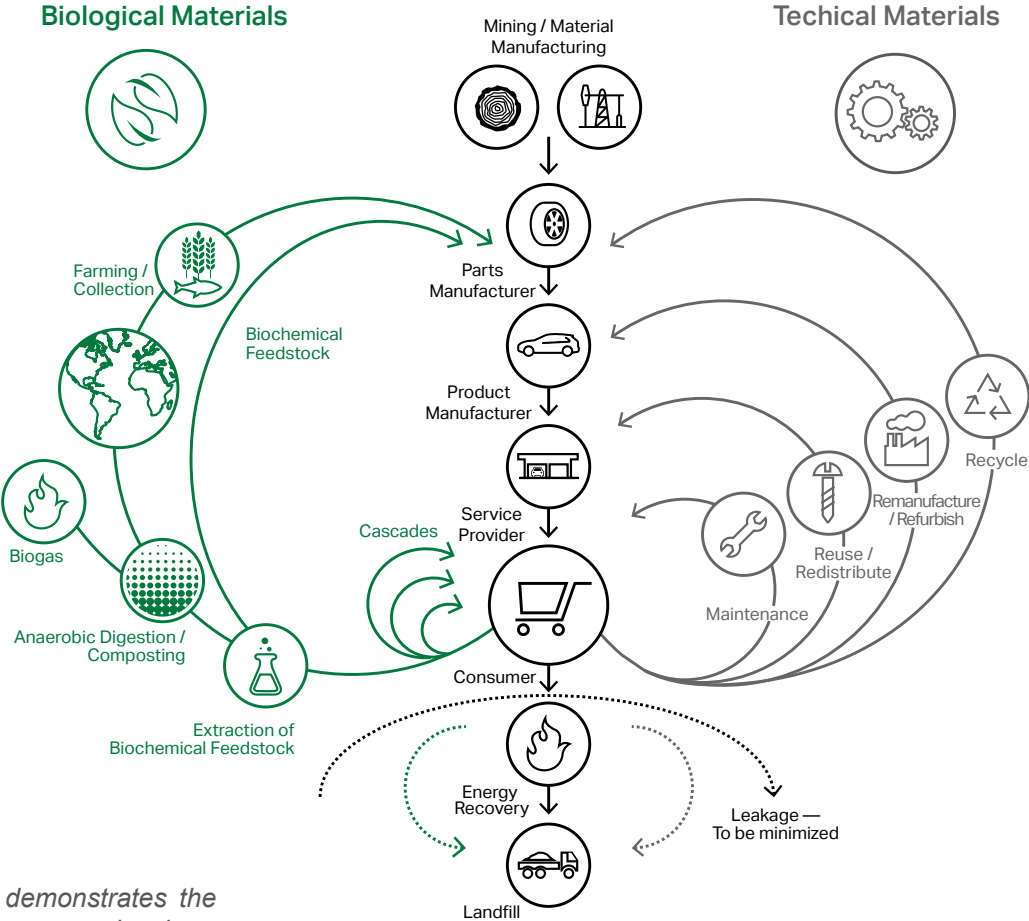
Biological Materials

Mining / Material Manufacturing

Techical Materials

Farming / Collection

Biochemical Feedstock

Parts Manufacturer

Product Manufacturer

Service Provider

Cascades

Biogas

Anaerobic Digestion / Composting

Extraction of Biochemical Feedstock

Consumer

Maintenance

Reuse / Redistribute

Remanufacture / Refurbish

Recycle

Energy Recovery

Leakage — To be minimized

Landfill

demonstrates the